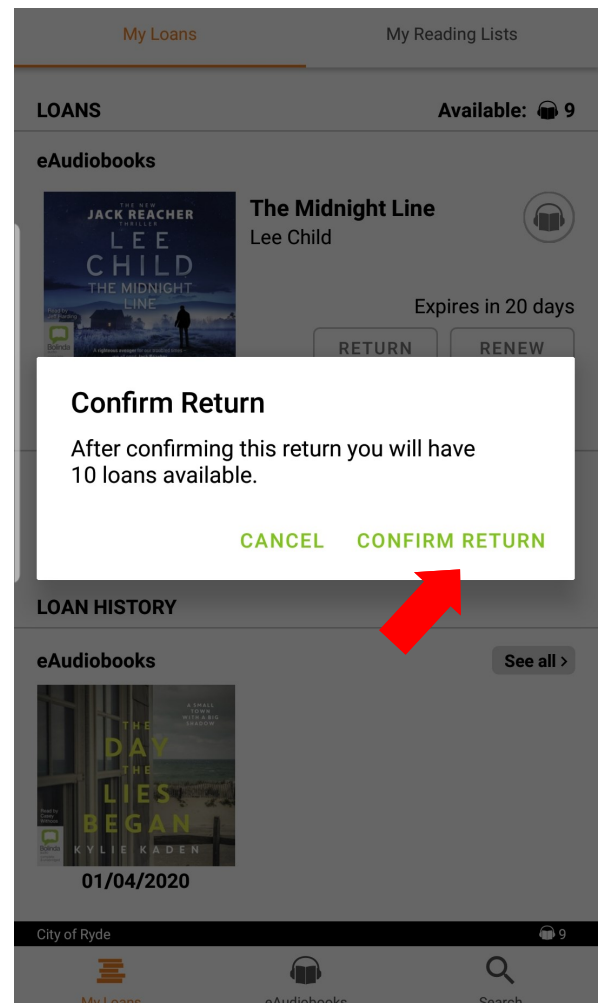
My Loans

My Reading Lists

LOANS

Available: 9

eAudiobooks

THE NEW JACK REACHER THRILLER
LEE CHILD
THE MIDNIGHT LINE

Bolinda

The Midnight Line
Lee Child

Expires in 20 days

RETURN

RENEW

Confirm Return

After confirming this return you will have 10 loans available.

CANCEL

CONFIRM RETURN

LOAN HISTORY

eAudiobooks

See all >

A SMALL TOWN WITH A BIG SHADOW
THE DAY THE LIES BEGAN
KYLIE KADEN

Bolinda

01/04/2020

City of Ryde

9

My Loans

eAudiobooks

Search